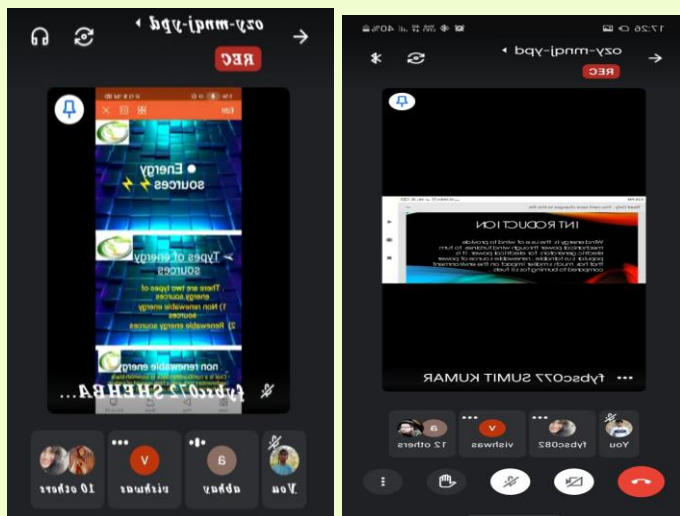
ozy-mnqj-ypd
REC

Energy sources

Types of energy sources
There are two types of energy sources
1) Non renewable energy sources
2) Renewable energy sources

non renewable energy

fybsc072 SHEHBA...

You
abhay
vishwas
10 others

17:26
ozy-mnqj-ypd
REC

INTRODUCTION
Wind energy is the use of wind to provide mechanical power through wind turbines to turn electric generators for electrical power. It is popular sustainable, renewable source of power that has much smaller impact on the environment compared to burning fossil fuels.

fybsc077 SUMIT KUMAR

You
fybsc082
vishwas
12 others